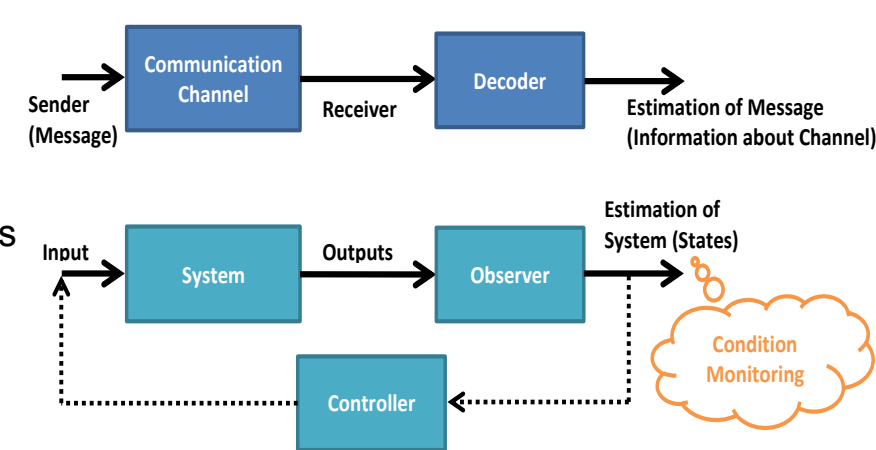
Communication Channel

Decoder

Sender (Message)

Receiver

Estimation of Message (Information about Channel)

S

Input

System

Outputs

Observer

Estimation of System (States)

Condition Monitoring

Controller